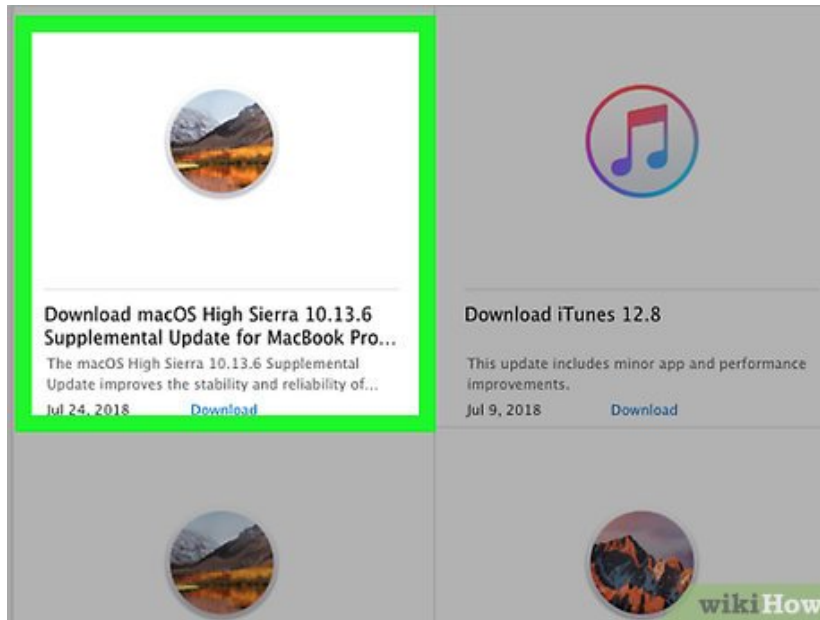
Download macOS High Sierra 10.13.6 Supplemental Update for MacBook Pro...

The macOS High Sierra 10.13.6 Supplemental Update improves the stability and reliability of...

Jul 24, 2018 Download

Download iTunes 12.8

This update includes minor app and performance improvements.

Jul 9, 2018 Download

wikiHow